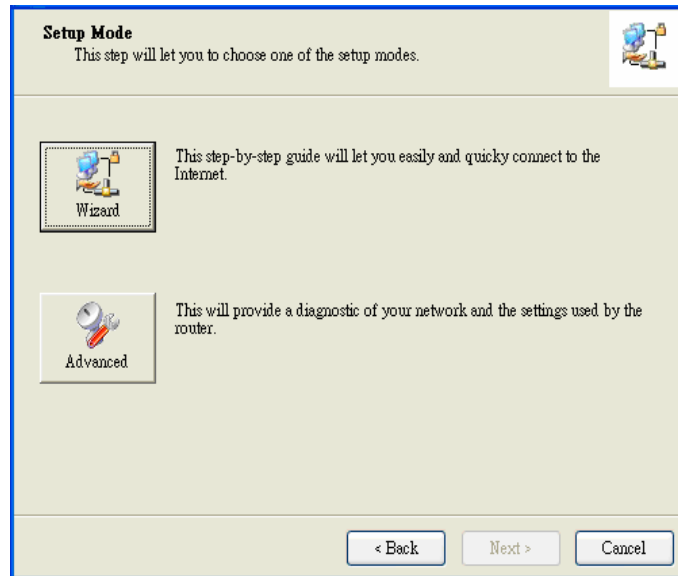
Setup Mode
This step will let you to choose one of the setup modes.

Wizard

This step-by-step guide will let you easily and quicky connect to the Internet.

Advanced

This will provide a diagnostic of your network and the settings used by the router.

< Back

Next >

Cancel